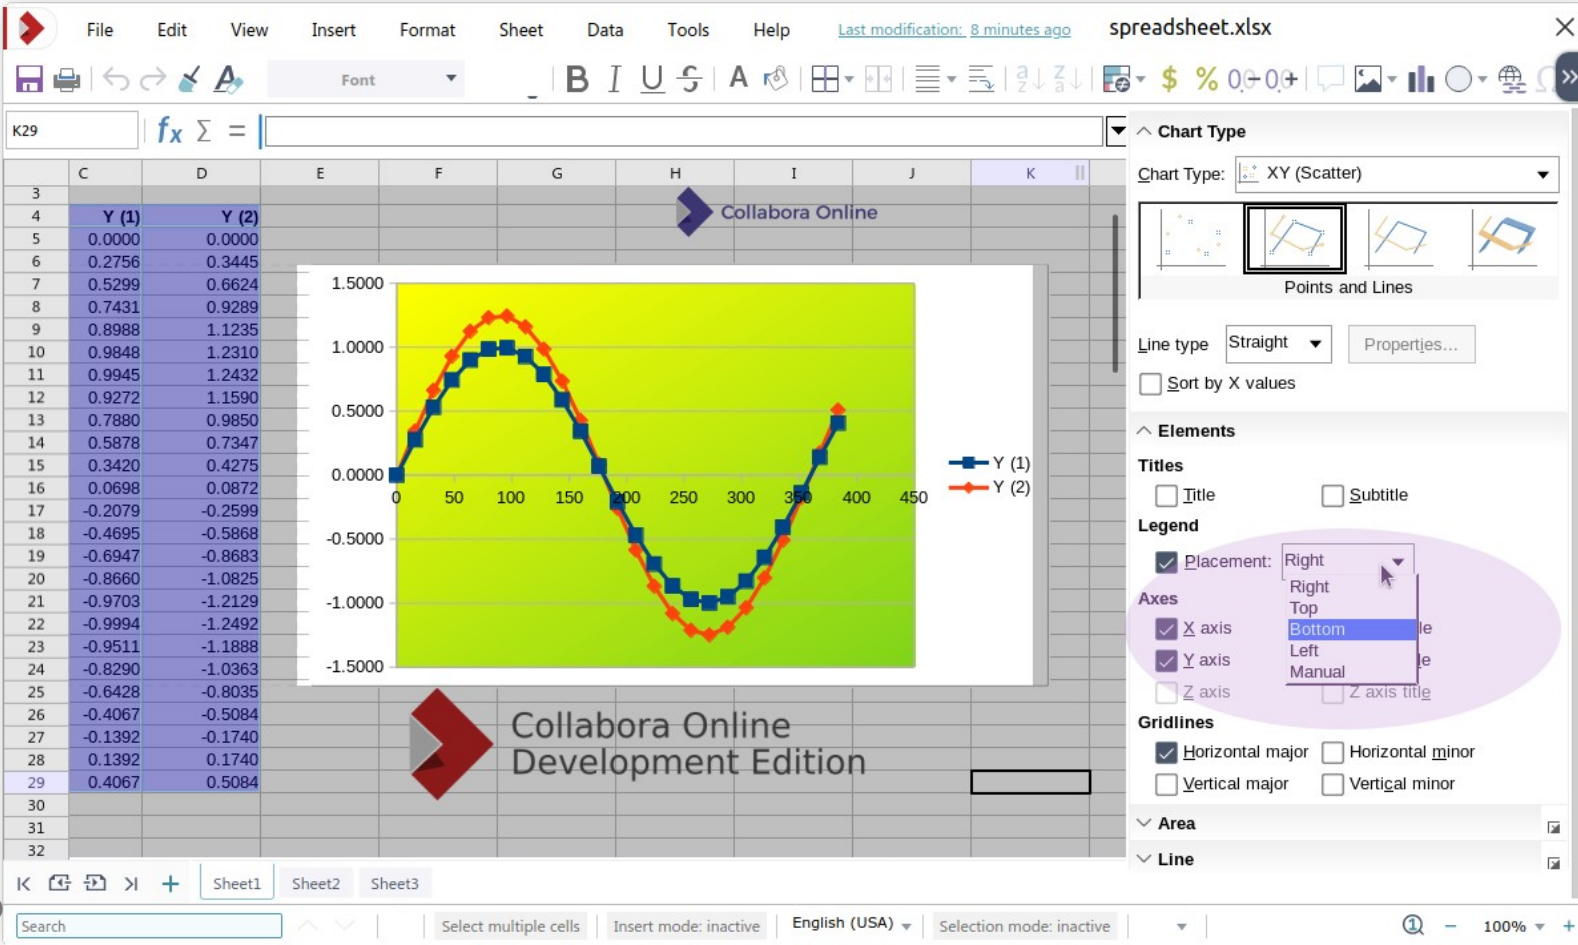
File Edit View Insert Format Sheet Data Tools Help Last modification: 8 minutes ago spreadsheet.xlsx

Font

K29

$f_x$ Σ =

| | C | D | E | F | G | H | I | J | K |
|---|---|---|---|---|---|---|---|---|---|
| 3 | | | | | | | | | |
| 4 | Y (1) | Y (2) | | | | | | | |
| 5 | 0.0000 | 0.0000 | | | | | | | |
| 6 | 0.2756 | 0.3445 | | | | | | | |
| 7 | 0.5299 | 0.6624 | | | | | | | |
| 8 | 0.7431 | 0.9289 | | | | | | | |
| 9 | 0.8988 | 1.1235 | | | | | | | |
| 10 | 0.9848 | 1.2310 | | | | | | | |
| 11 | 0.9945 | 1.2432 | | | | | | | |
| 12 | 0.9272 | 1.1590 | | | | | | | |
| 13 | 0.7880 | 0.9850 | | | | | | | |
| 14 | 0.5878 | 0.7347 | | | | | | | |
| 15 | 0.3420 | 0.4275 | | | | | | | |
| 16 | 0.0698 | 0.0872 | | | | | | | |
| 17 | -0.2079 | -0.2599 | | | | | | | |
| 18 | -0.4695 | -0.5868 | | | | | | | |
| 19 | -0.6947 | -0.8683 | | | | | | | |
| 20 | -0.8660 | -1.0825 | | | | | | | |
| 21 | -0.9703 | -1.2129 | | | | | | | |
| 22 | -0.9994 | -1.2492 | | | | | | | |
| 23 | -0.9511 | -1.1888 | | | | | | | |
| 24 | -0.8290 | -1.0363 | | | | | | | |
| 25 | -0.6428 | -0.8035 | | | | | | | |
| 26 | -0.4067 | -0.5084 | | | | | | | |
| 27 | -0.1392 | -0.1740 | | | | | | | |
| 28 | 0.1392 | 0.1740 | | | | | | | |
| 29 | 0.4067 | 0.5084 | | | | | | | |
| 30 | | | | | | | | | |
| 31 | | | | | | | | | |
| 32 | | | | | | | | | |

Collabora Online

1.5000
1.0000
0.5000
0.0000
-0.5000
-1.0000
-1.5000
0 50 100 150 200 250 300 350 400 450
Y (1)
Y (2)

Collabora Online Development Edition

Chart Type
Chart Type: XY (Scatter)
Points and Lines
Line type Straight Properties...
Sort by X values
Elements
Titles
Title Subtitle
Legend
Placement: Right
Right
Top
Bottom
Left
Manual
Axes
X axis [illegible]le
Y axis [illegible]le
Z axis Z axis title
Gridlines
Horizontal major Horizontal minor
Vertical major Vertical minor
Area
Line

Sheet1 Sheet2 Sheet3

Search Select multiple cells Insert mode: inactive English (USA) Selection mode: inactive 100%